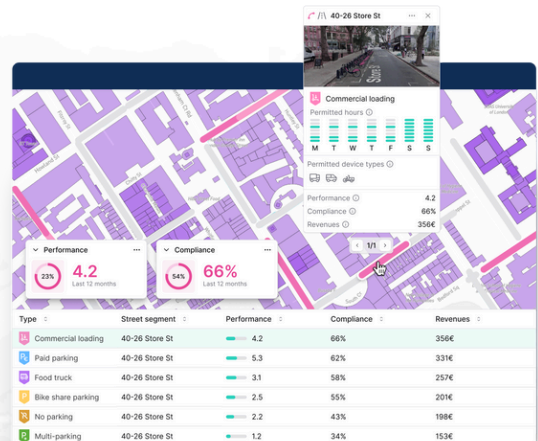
40-26 Store St

Commercial loading

Permitted hours

M T W T F S S

Permitted device types

Performance 4.2

Compliance 66%

Revenues 356€

1/1

Performance

23%

4.2

Last 12 months

Compliance

54%

66%

Last 12 months

| Type | Street segment | Performance | Compliance | Revenues |
|---|---|---|---|---|
| Commercial loading | 40-26 Store St | 4.2 | 66% | 356€ |
| Paid parking | 40-26 Store St | 5.3 | 62% | 331€ |
| Food truck | 40-26 Store St | 3.1 | 58% | 257€ |
| Bike share parking | 40-26 Store St | 2.5 | 55% | 201€ |
| No parking | 40-26 Store St | 2.2 | 43% | 198€ |
| Multi-parking | 40-26 Store St | 1.2 | 34% | 153€ |